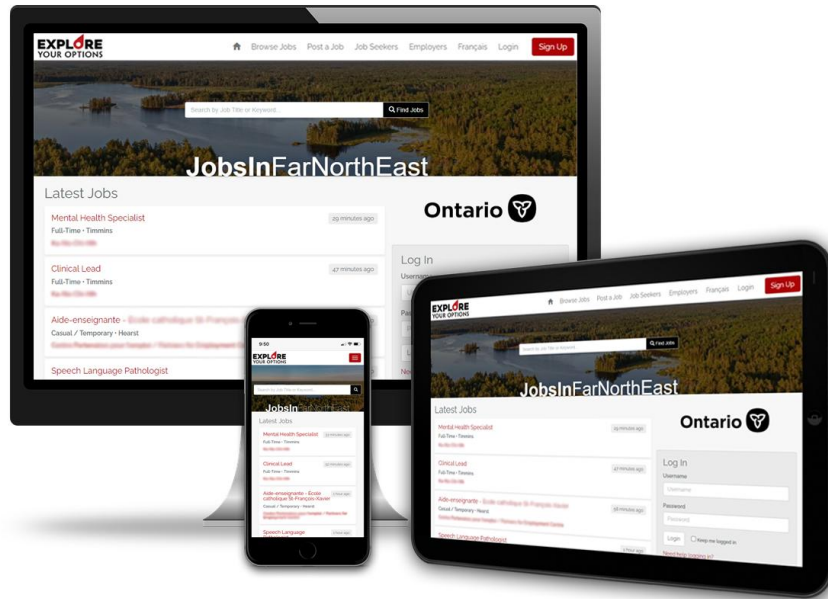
EXPLORE YOUR OPTIONS

Browse Jobs Post a Job Job Seekers Employers Français Login Sign Up

Search by Job Title or Keyword...

Find Jobs

JobsInFarNorthEast

Latest Jobs

Mental Health Specialist
29 minutes ago
Full-Time • Timmins
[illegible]

Clinical Lead
47 minutes ago
Full-Time • Timmins
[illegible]

Aide-enseignante - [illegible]
Casual / Temporary • Hearst
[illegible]

Speech Language Pathologist

Ontario

Log In

9:50

EXPLORE YOUR OPTIONS

Search by Job Title or Keyword...

JobsIn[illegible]

Latest Jobs

Mental Health Specialist
29 minutes ago
Full-Time • Timmins

Clinical Lead
47 minutes ago
Full-Time • Timmins

Aide-enseignante - École catholique St-François-Xavier
1 hour ago
Casual / Temporary • Hearst

Speech Language

EXPLORE YOUR OPTIONS

Browse Jobs Post a Job Job Seekers Employers Français Login Sign Up

Search by Job Title or Keyword...

Find Jobs

JobsInFarNorthEast

Latest Jobs

Mental Health Specialist
29 minutes ago
Full-Time • Timmins

Clinical Lead
47 minutes ago
Full-Time • Timmins

Aide-enseignante - École catholique St-François-Xavier
58 minutes ago
Casual / Temporary • Hearst

Speech Language Pathologist
1 hour ago

Ontario

Log In

Username

Username

Password

Password

Login

Keep me logged in

Need help logging in?